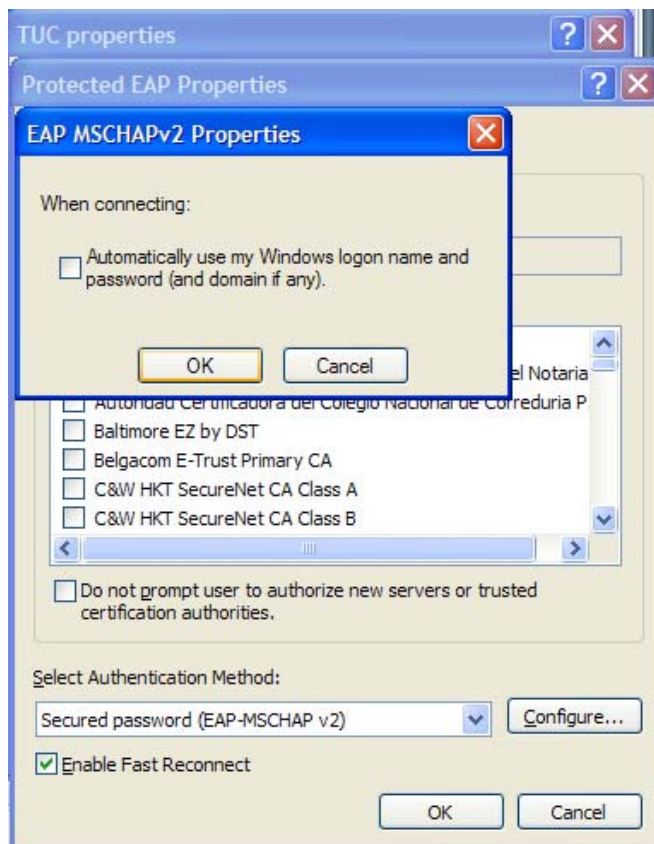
TUC properties

Protected EAP Properties

EAP MSCHAPv2 Properties

When connecting:

Automatically use my Windows logon name and password (and domain if any).

OK

Cancel

el Notaria

Autoridad Certificadora del Colegio Nacional de Correduria P

Baltimore EZ by DST

Belgacom E-Trust Primary CA

C&W HKT SecureNet CA Class A

C&W HKT SecureNet CA Class B

Do not prompt user to authorize new servers or trusted certification authorities.

Select Authentication Method:

Secured password (EAP-MSCHAP v2)

Configure...

Enable Fast Reconnect

OK

Cancel